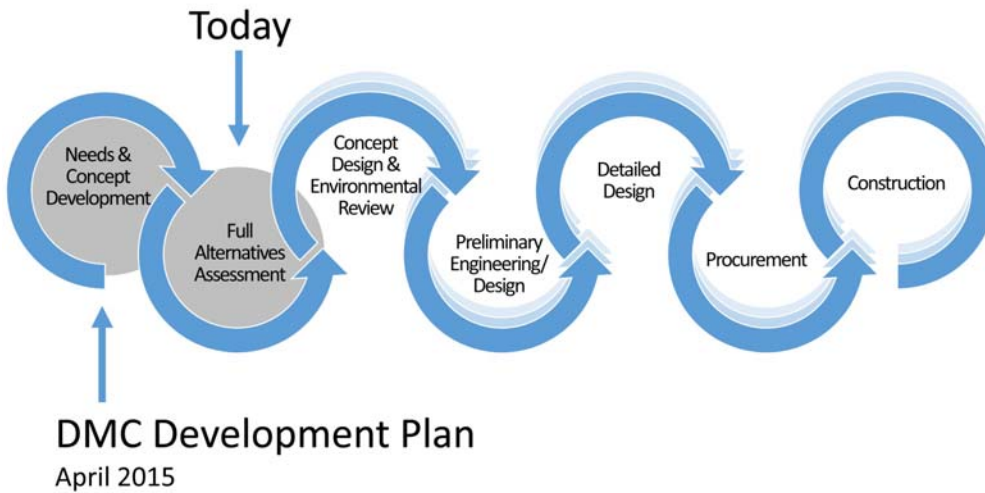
Today

Needs & Concept Development

Full Alternatives Assessment

Concept Design & Environmental Review

Preliminary Engineering/ Design

Detailed Design

Procurement

Construction

DMC Development Plan
April 2015